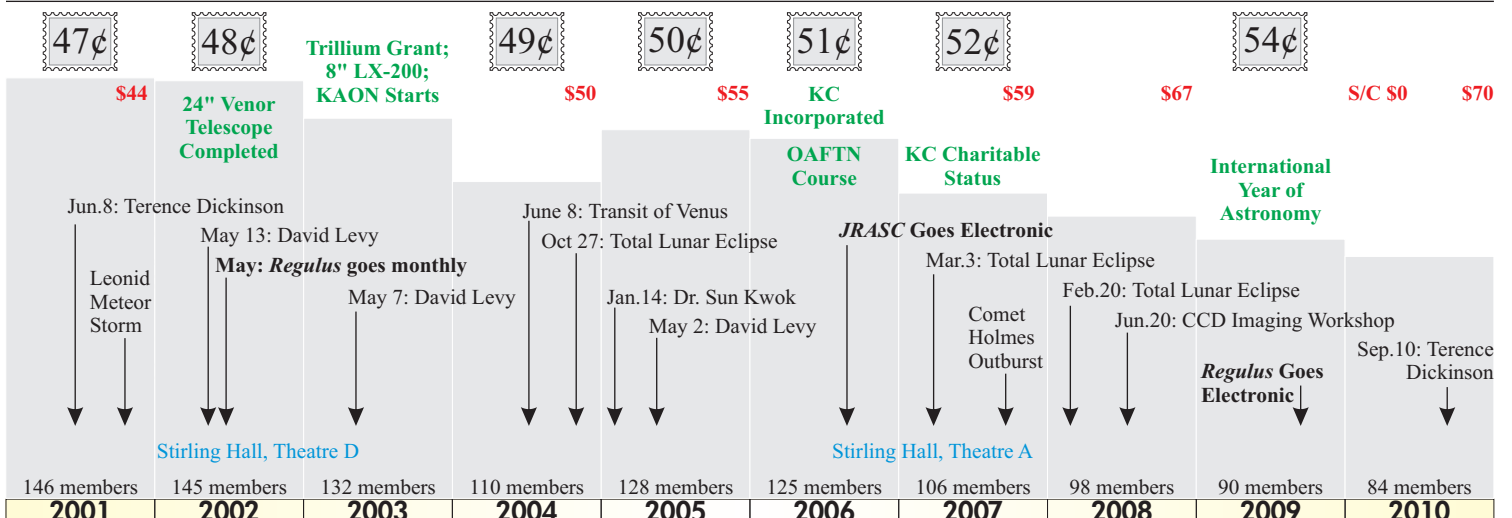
47¢ 48¢ Trillium Grant; 8" LX-200; KAON Starts 49¢ 50¢ 51¢ 52¢ 54¢

$44 24" Venor Telescope Completed $50 $55 KC Incorporated $59 $67 S/C $0 $70

OAFTN Course KC Charitable Status International Year of Astronomy

Jun.8: Terence Dickinson

Leonid Meteor Storm

May 13: David Levy

**May: *Regulus* goes monthly**

May 7: David Levy

June 8: Transit of Venus

Oct 27: Total Lunar Eclipse

Jan.14: Dr. Sun Kwok

May 2: David Levy

***JRASC* Goes Electronic**

Mar.3: Total Lunar Eclipse

Comet Holmes Outburst

Feb.20: Total Lunar Eclipse

Jun.20: CCD Imaging Workshop

***Regulus* Goes Electronic**

Sep.10: Terence Dickinson

Stirling Hall, Theatre D

Stirling Hall, Theatre A

146 members 145 members 132 members 110 members 128 members 125 members 106 members 98 members 90 members 84 members

2001 2002 2003 2004 2005 2006 2007 2008 2009 2010